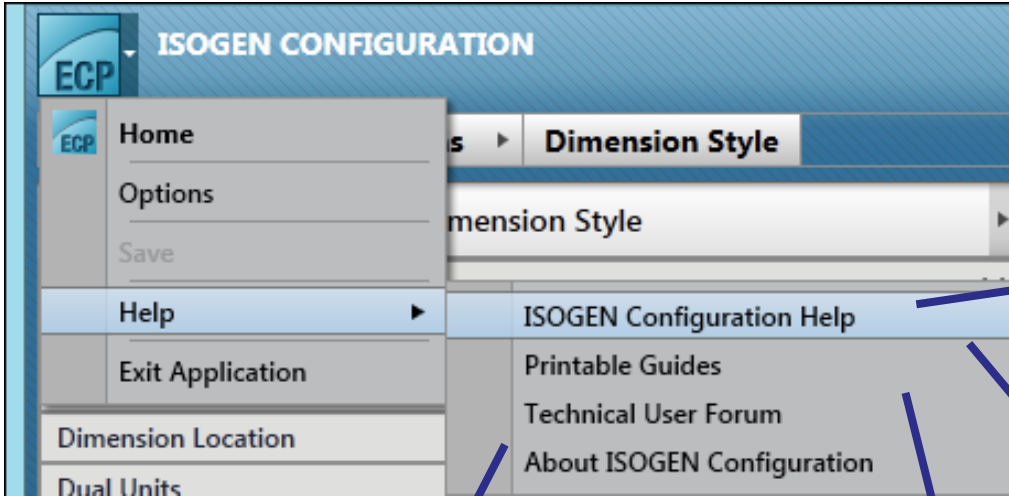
ECP ISOGEN CONFIGURATION

ECP Home

Options

Save

Help

Exit Application

s Dimension Style

mension Style

ISOGEN Configuration Help

Printable Guides

Technical User Forum

About ISOGEN Configuration

Dimension Location

Dual Units